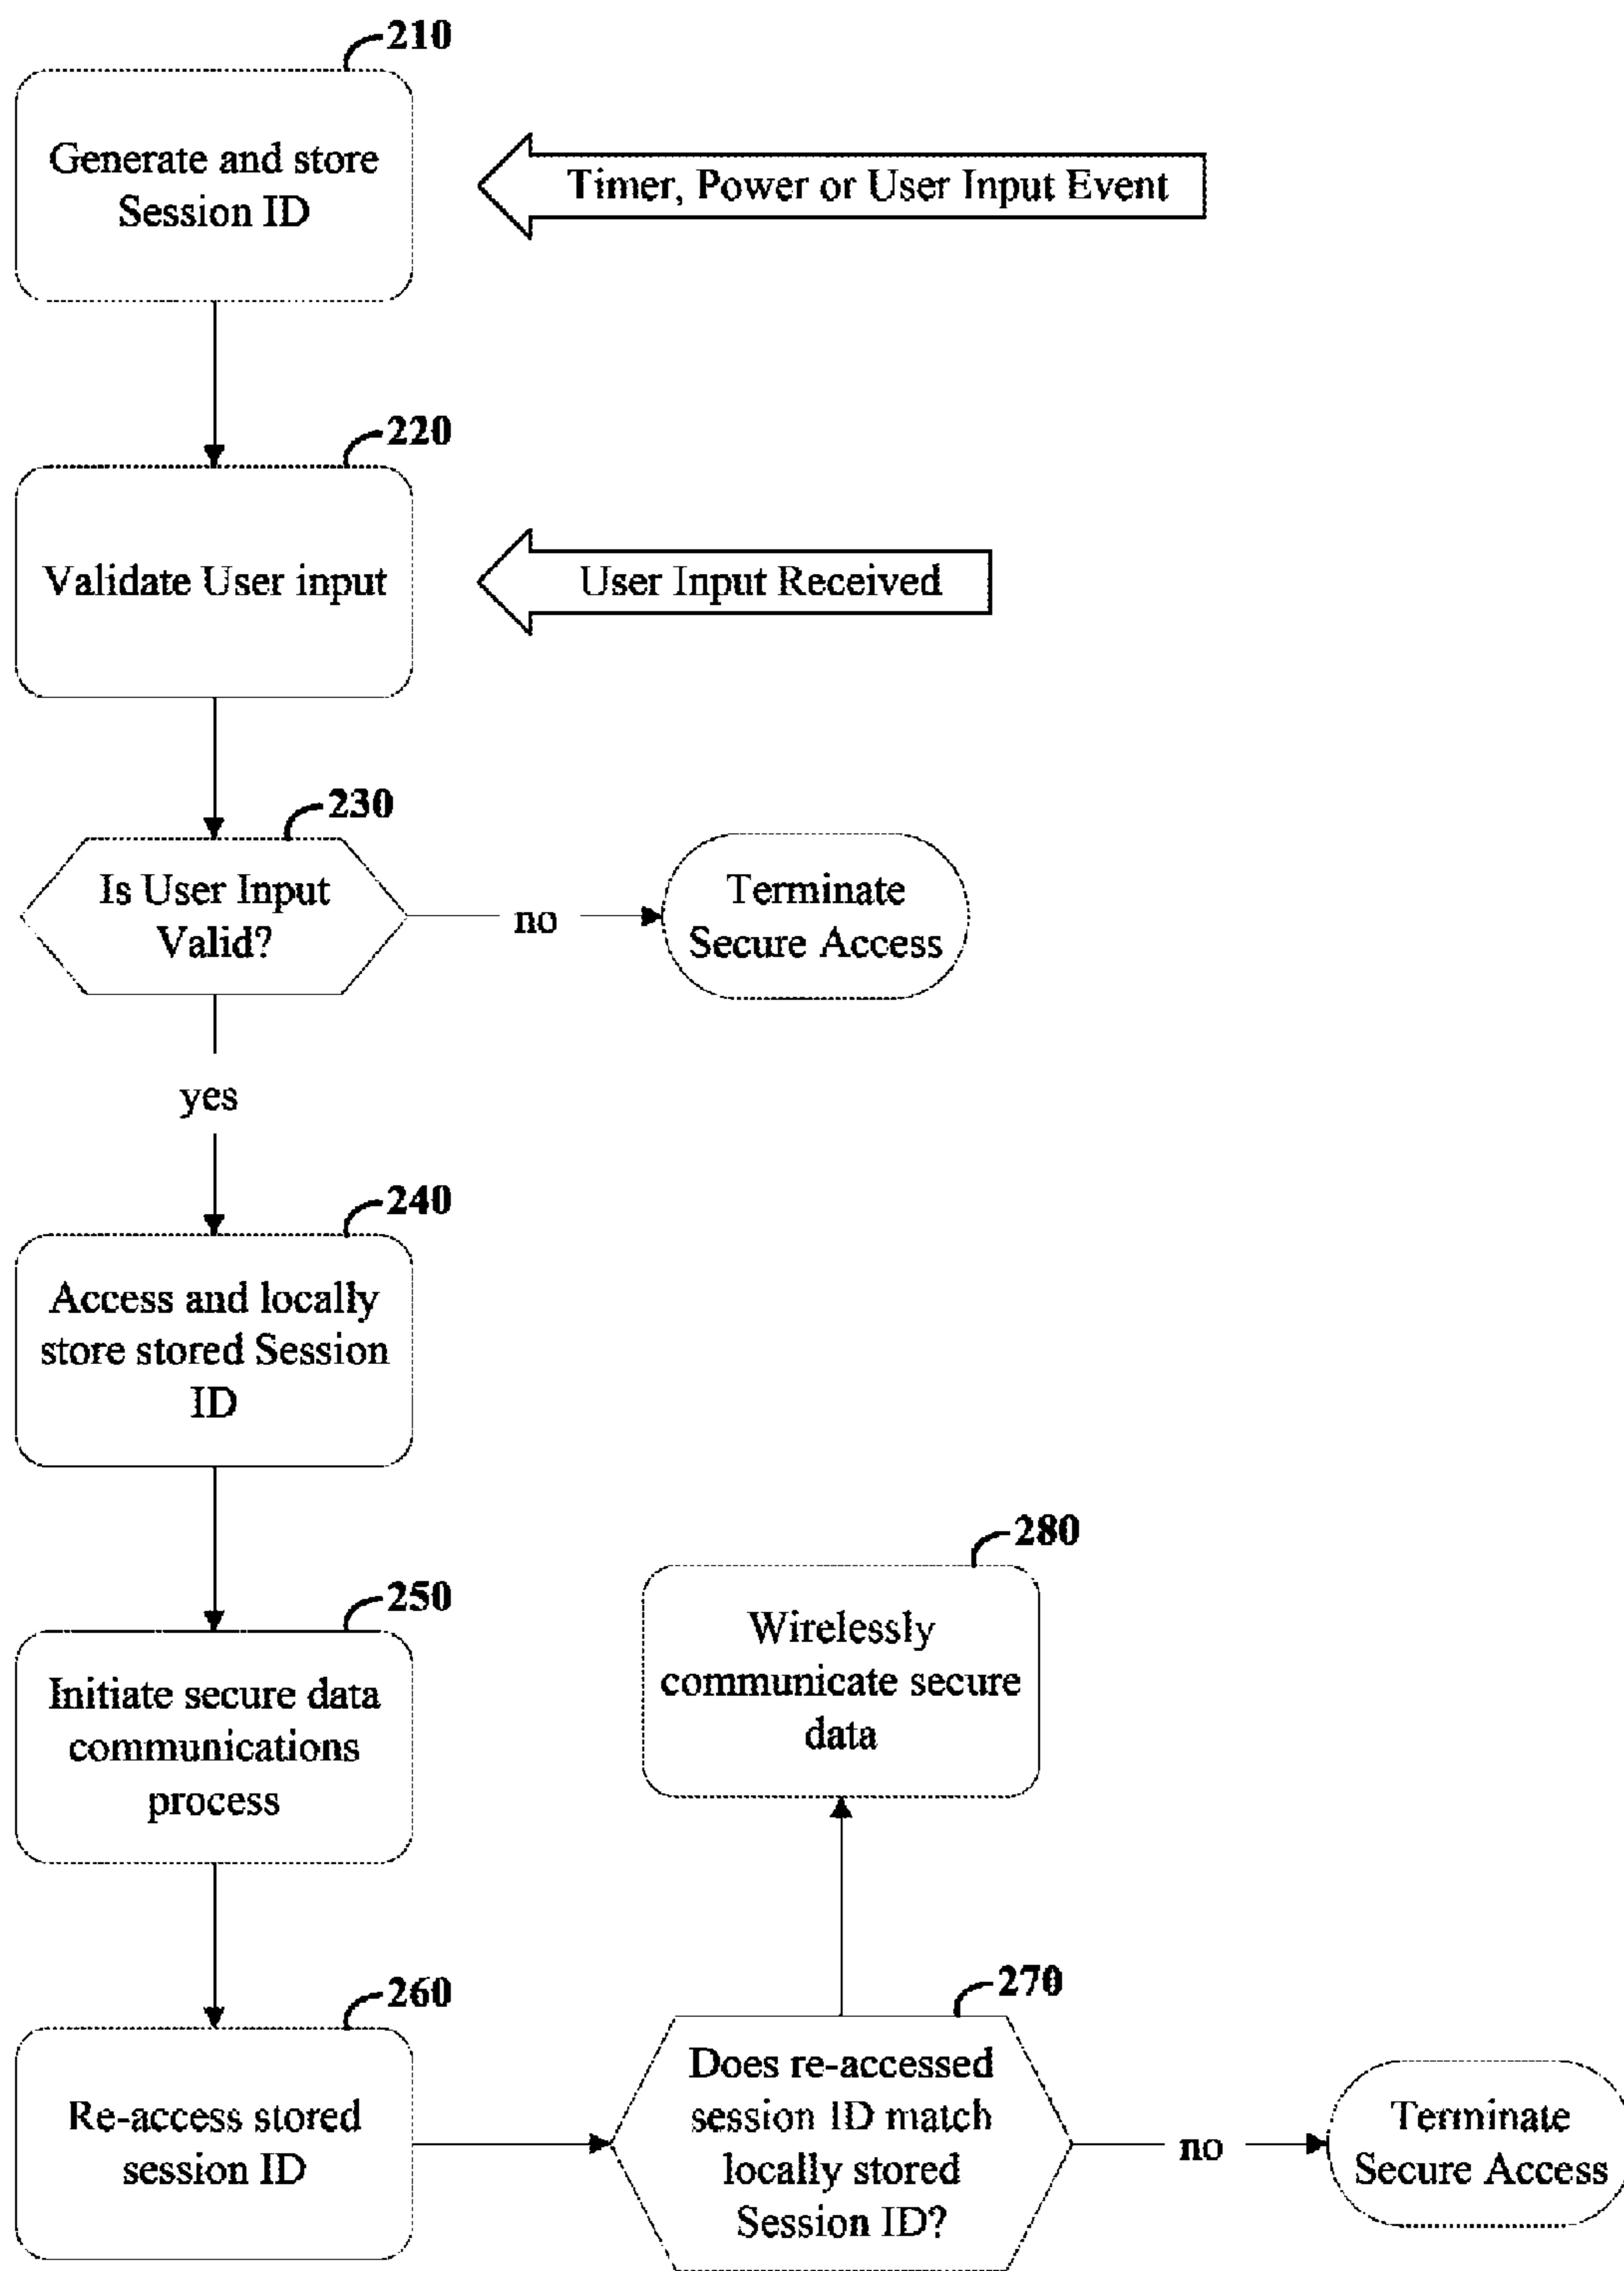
210

Generate and store Session ID

Timer, Power or User Input Event

220

Validate User input

User Input Received

230

Is User Input Valid?

no

Terminate Secure Access

yes

240

Access and locally store stored Session ID

280

Wirelessly communicate secure data

250

Initiate secure data communications process

260

Re-access stored session ID

270

Does re-accessed session ID match locally stored Session ID?

no

Terminate Secure Access